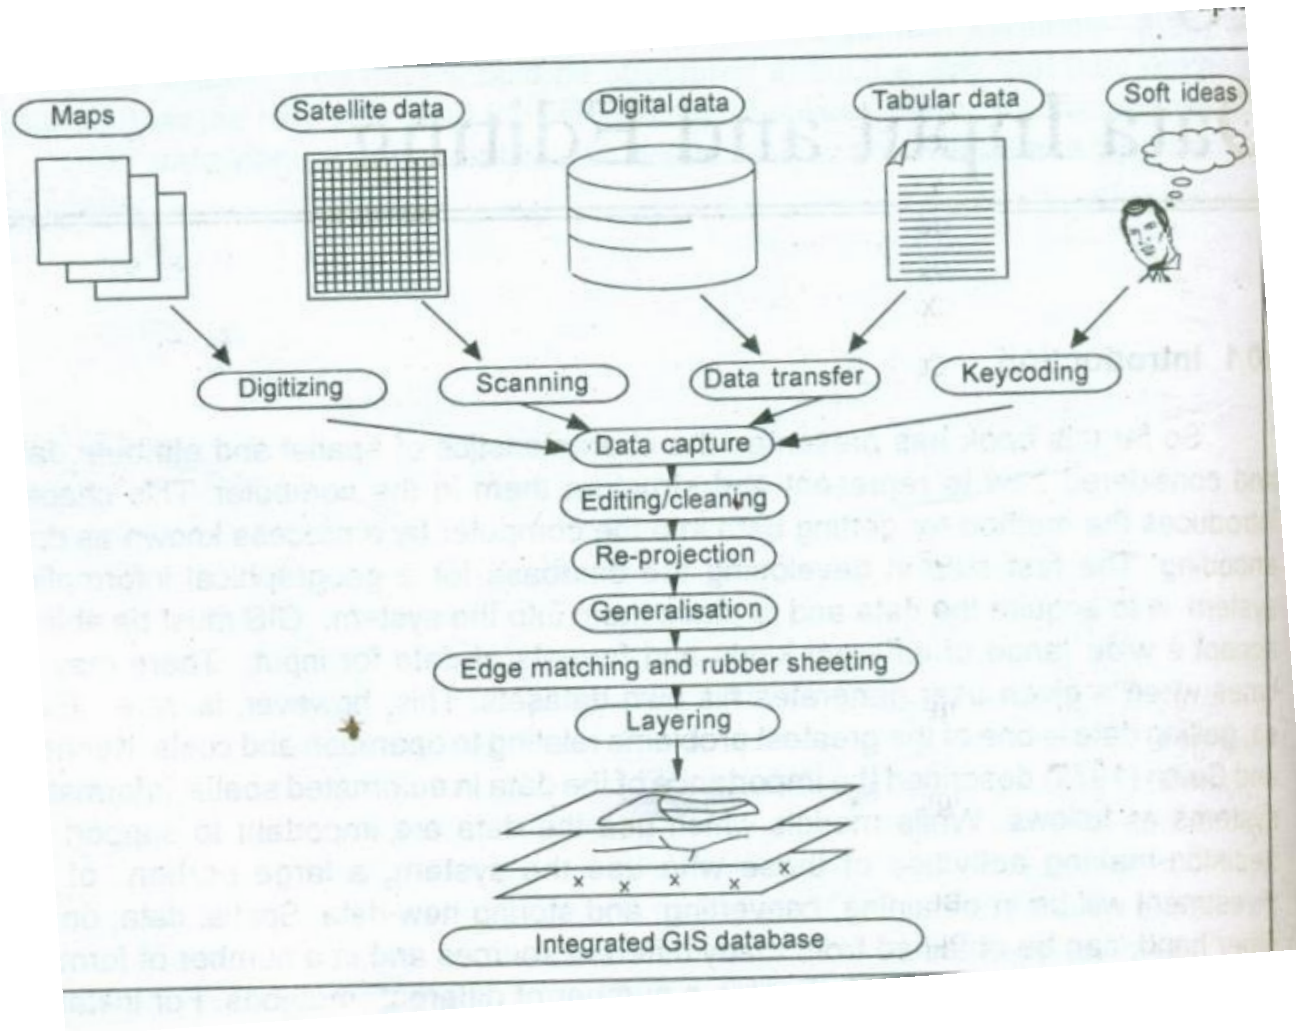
Maps

Satellite data

Digital data

Tabular data

Soft ideas

Digitizing

Scanning

Data transfer

Keycoding

Data capture

Editing/cleaning

Re-projection

Generalisation

Edge matching and rubber sheeting

Layering

Integrated GIS database